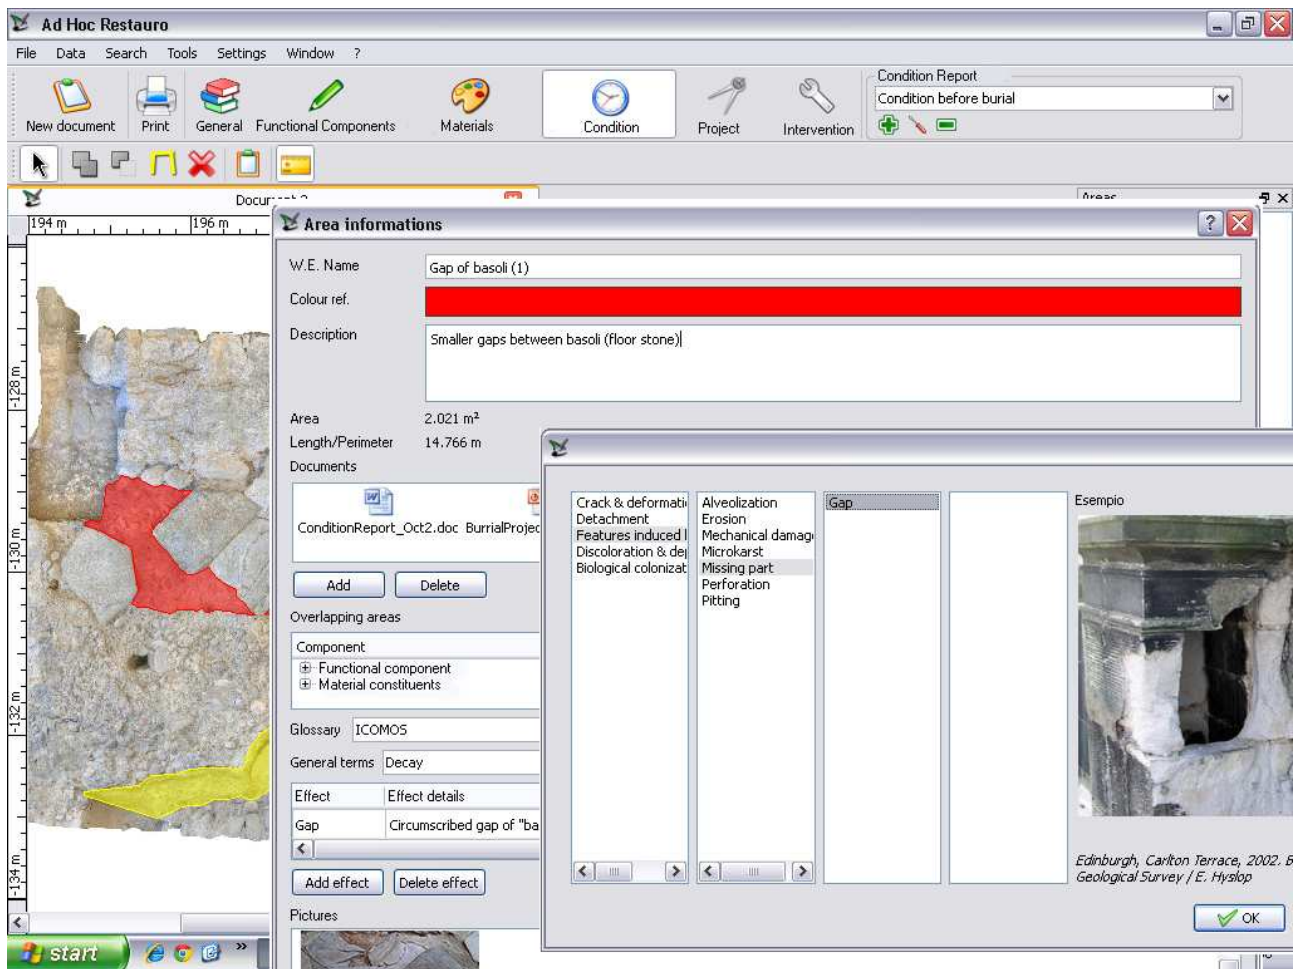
Ad Hoc Restauro

File Data Search Tools Settings Window ?

New document Print General Functional Components Materials Condition Project Intervention

Condition Report
Condition before burial

Docu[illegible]

Areas

194 m 196 m

-128 m -130 m -132 m -134 m

Area informations

W.E. Name Gap of basoli (1)
Colour ref.
Description Smaller gaps between basoli (floor stone)

Area 2.021 m²
Length/Perimeter 14.766 m
Documents

ConditionReport_Oct2.doc BurrialProjec

Add Delete

Overlapping areas

Component
Functional component
Material constituents

Glossary ICOMOS
General terms Decay

| Effect | Effect details |
|---|---|
| Gap | Circumscribed gap of "ba |

Add effect Delete effect

Pictures

Crack & deformati
Detachment
Features induced l
Discoloration & de
Biological colonizat

Alveolization
Erosion
Mechanical damag
Microkarst
Missing part
Perforation
Pitting

Gap

Esempio

Edinburgh, Carlton Terrace, 2002. B
Geological Survey / E. Hyslop

OK

start